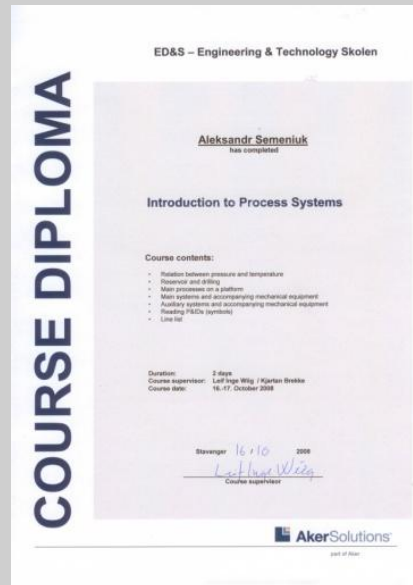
COURSE DIPLOMA

ED&S – Engineering & Technology Skolen

Aleksandr Semeniuk
has completed

Introduction to Process Systems

Course contents:

- Relation between pressure and temperature
- Reservoir and drilling
- Main processes on a platform
- Main systems and accompanying mechanical equipment
- Auxiliary systems and accompanying mechanical equipment
- Reading P&IDs (symbols)
- Line list

Duration: 2 days
Course supervisor: Leif Inge Wiig / Kjartan Brekke
Course date: 16.-17. October 2008

Stavanger 16/10 2008
Leif Inge Wiig
Course supervisor

AkerSolutions
part of Aker